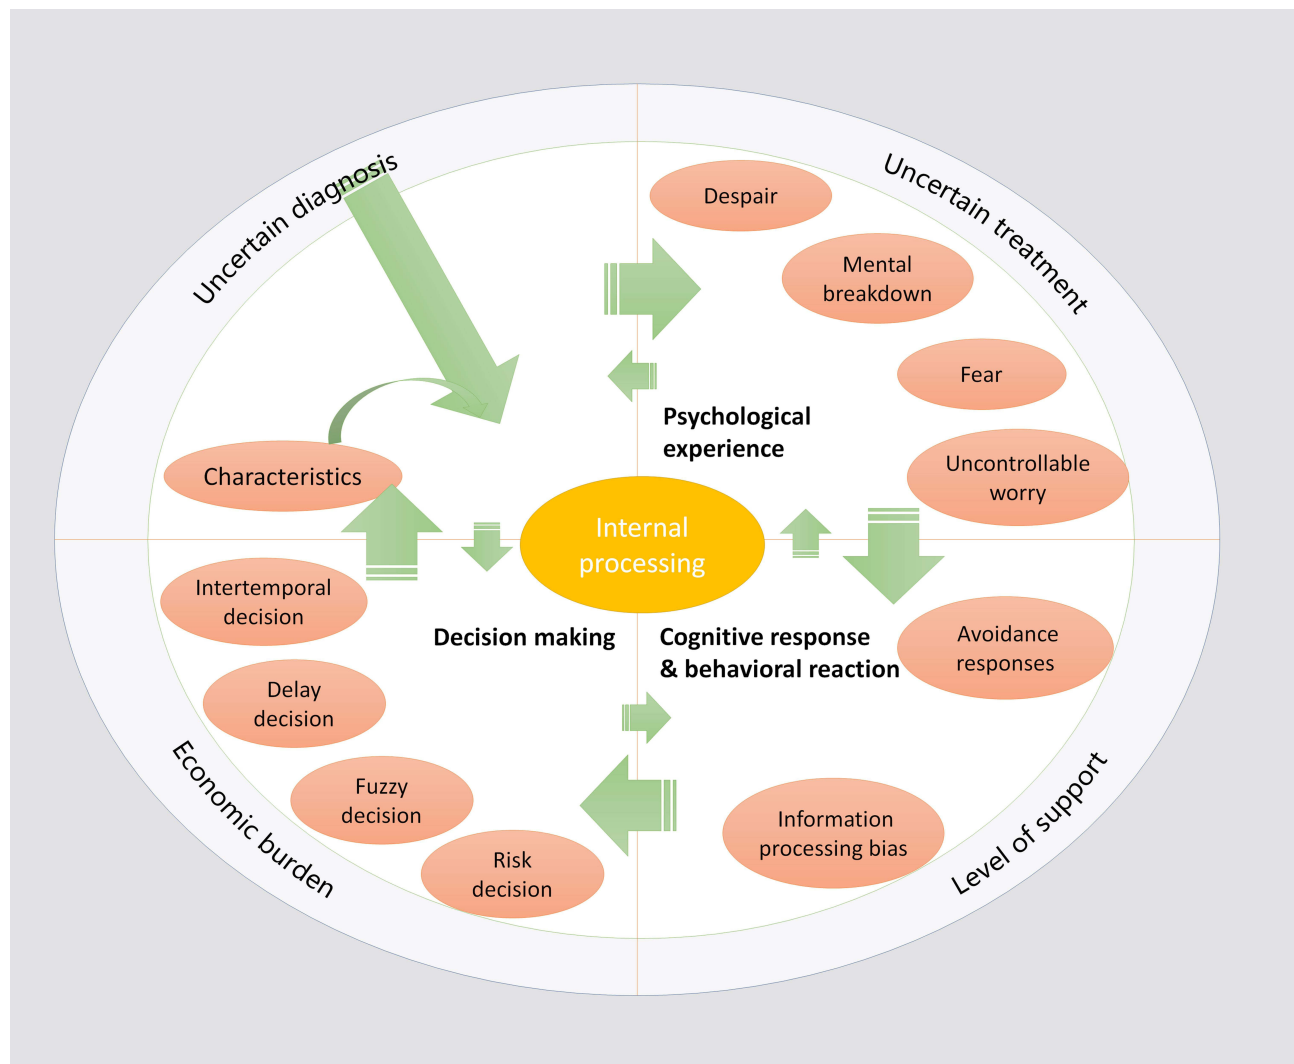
Uncertain diagnosis

Uncertain treatment

Despair

Mental breakdown

Fear

Psychological experience

Uncontrollable worry

Characteristics

Internal processing

Intertemporal decision

Decision making

Cognitive response & behavioral reaction

Avoidance responses

Delay decision

Fuzzy decision

Information processing bias

Risk decision

Economic burden

Level of support